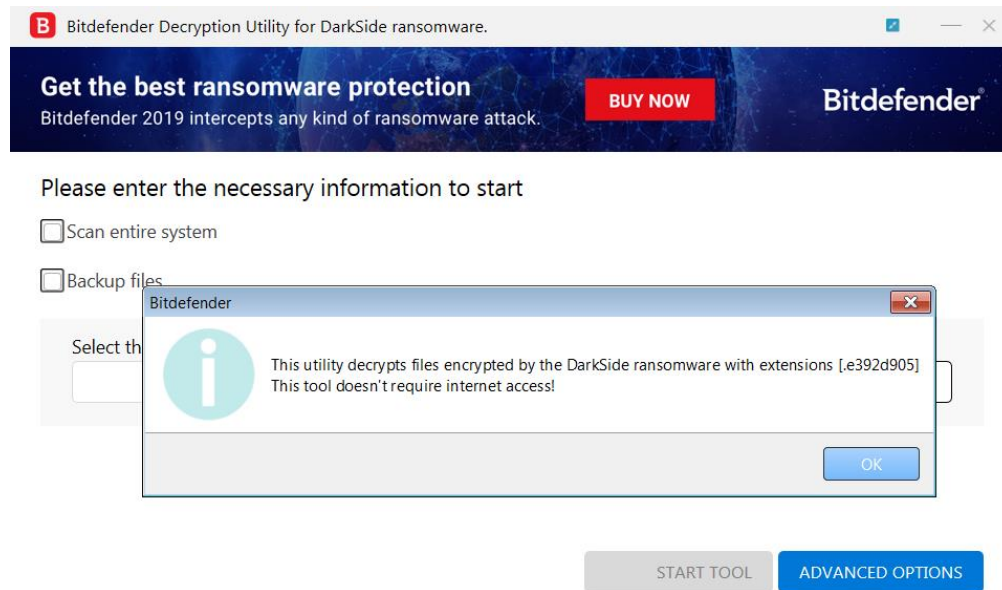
B Bitdefender Decryption Utility for DarkSide ransomware.

Get the best ransomware protection
Bitdefender 2019 intercepts any kind of ransomware attack.

BUY NOW

Bitdefender

Please enter the necessary information to start

Scan entire system

Backup files

Select th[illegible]

Bitdefender

This utility decrypts files encrypted by the DarkSide ransomware with extensions [.e392d905]
This tool doesn't require internet access!

OK

START TOOL

ADVANCED OPTIONS